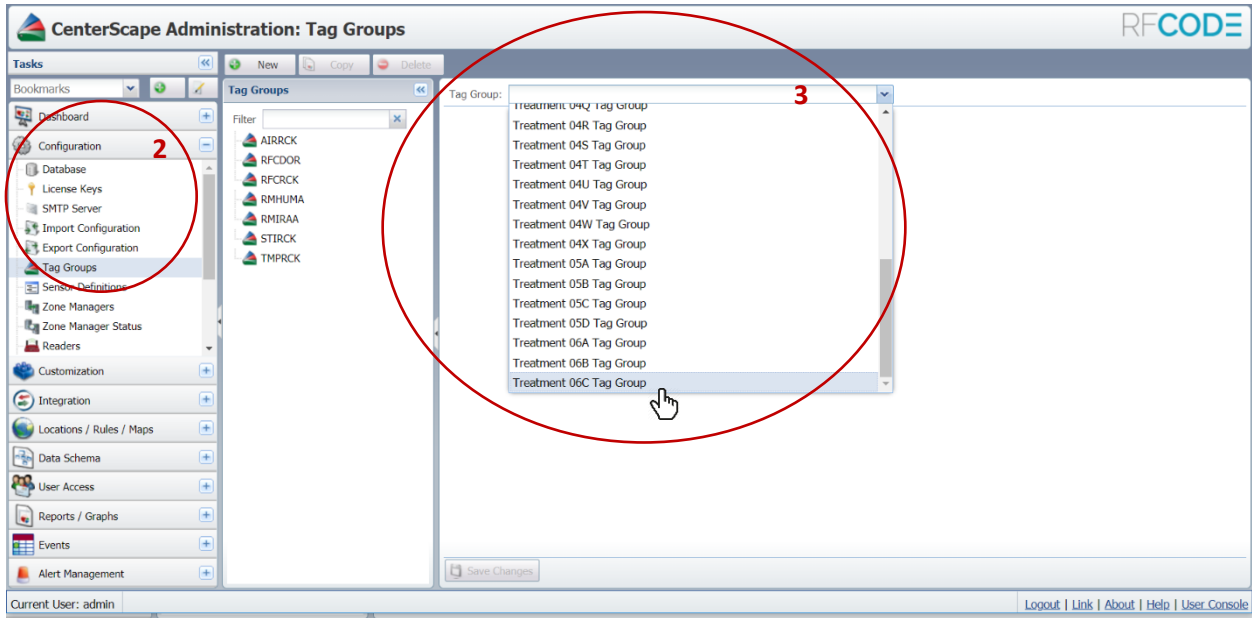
CenterScape Administration: Tag Groups

RFCODE

Tasks

Bookmarks

Dashboard

Configuration

2

Database

License Keys

SMTP Server

Import Configuration

Export Configuration

Tag Groups

Sensor Definitions

Zone Managers

Zone Manager Status

Readers

Customization

Integration

Locations / Rules / Maps

Data Schema

User Access

Reports / Graphs

Events

Alert Management

New

Copy

Delete

Tag Groups

Filter

AIRRCK

RFCDOR

RFCRCK

RMHUMA

RMIRAA

STIRCK

TMPRCK

Tag Group:

3

Treatment 04Q Tag Group

Treatment 04R Tag Group

Treatment 04S Tag Group

Treatment 04T Tag Group

Treatment 04U Tag Group

Treatment 04V Tag Group

Treatment 04W Tag Group

Treatment 04X Tag Group

Treatment 05A Tag Group

Treatment 05B Tag Group

Treatment 05C Tag Group

Treatment 05D Tag Group

Treatment 06A Tag Group

Treatment 06B Tag Group

Treatment 06C Tag Group

Save Changes

Current User: admin

Logout | Link | About | Help | User Console